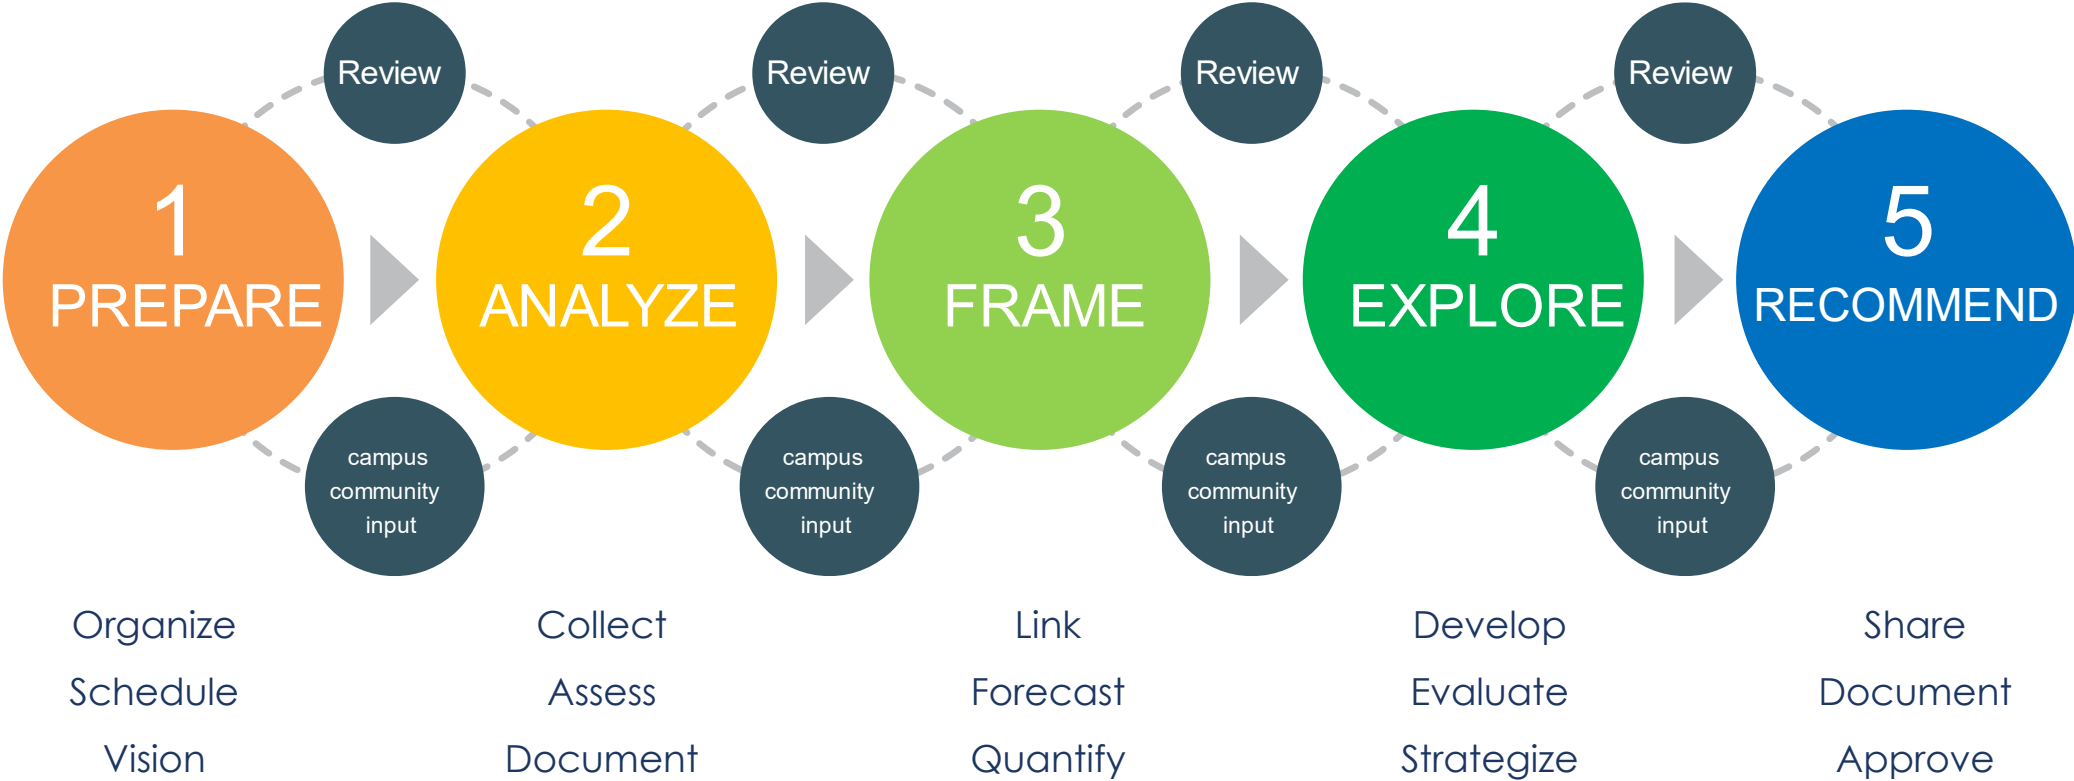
Review

Review

Review

Review

1
PREPARE

2
ANALYZE

3
FRAME

4
EXPLORE

5
RECOMMEND

campus community input

campus community input

campus community input

campus community input

Organize
Schedule
Vision

Collect
Assess
Document

Link
Forecast
Quantify

Develop
Evaluate
Strategize

Share
Document
Approve